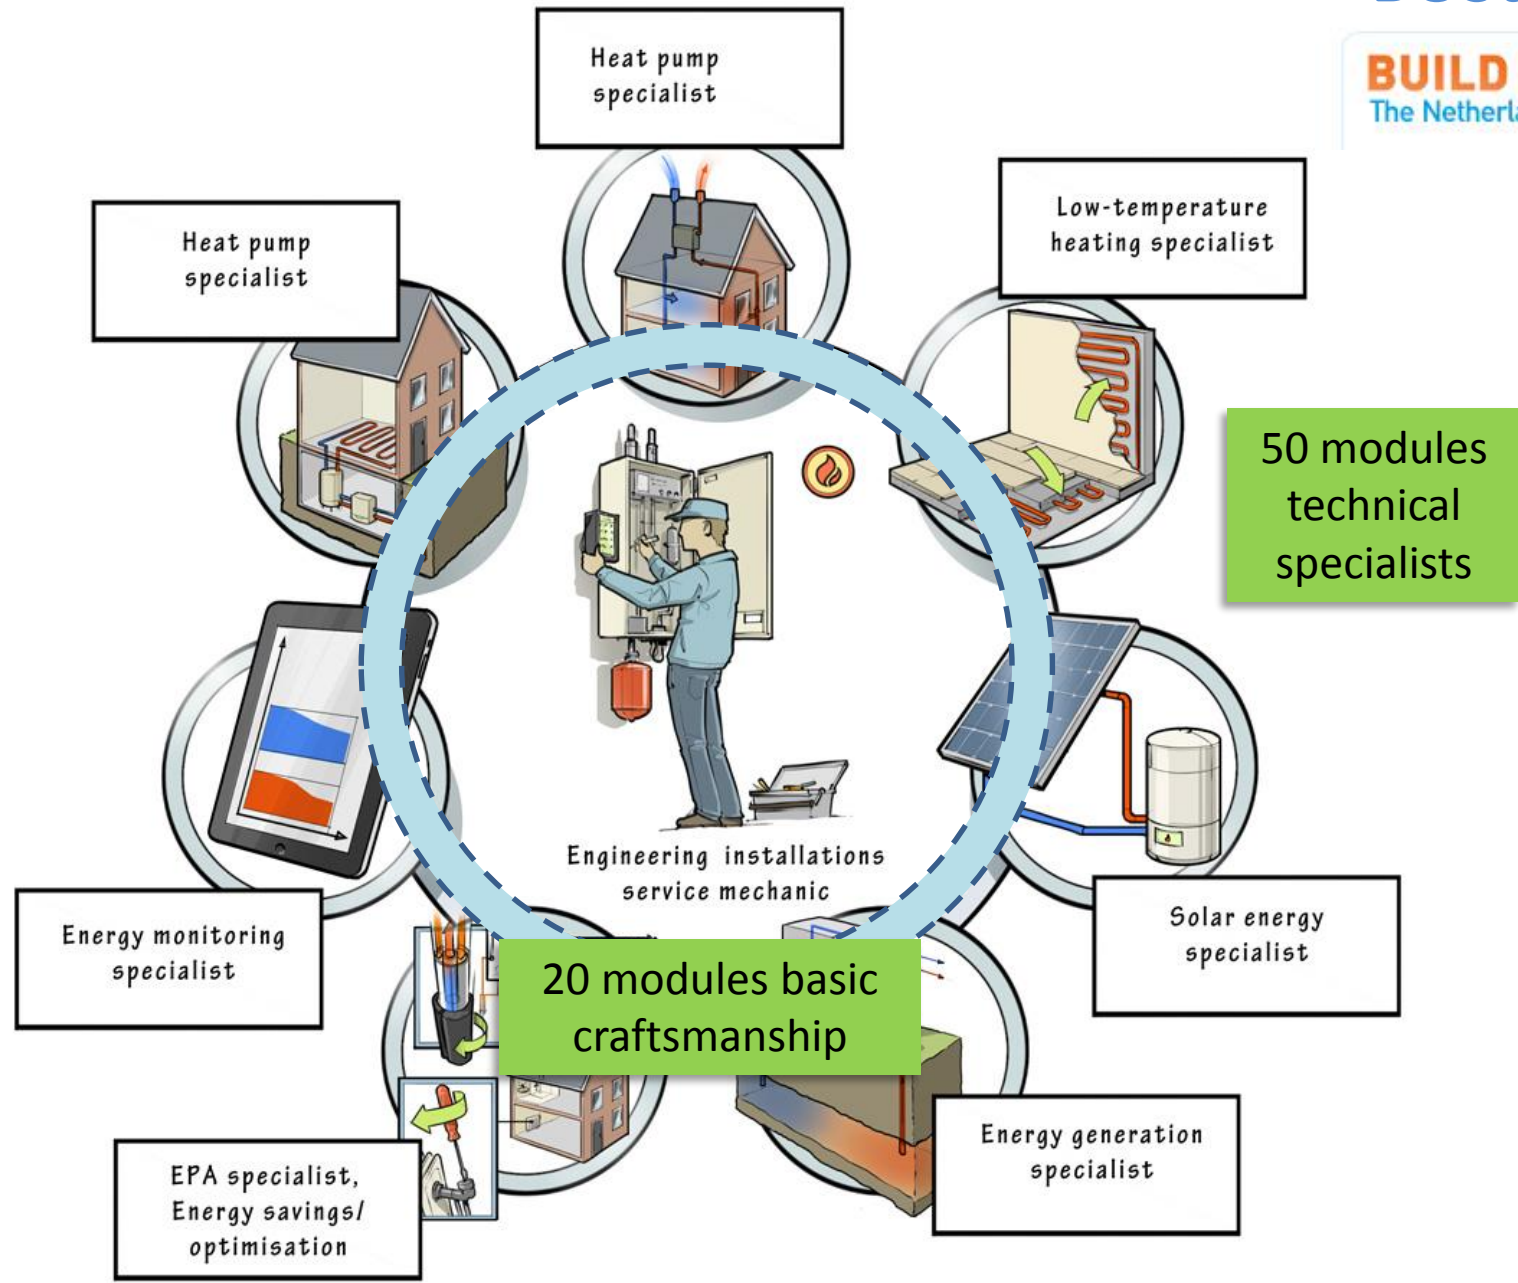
BUILD
The Netherl

Heat pump specialist

Heat pump specialist

Low-temperature heating specialist

50 modules technical specialists

Engineering installations service mechanic

Energy monitoring specialist

Solar energy specialist

20 modules basic craftsmanship

Energy generation specialist

EPA specialist, Energy savings/ optimisation